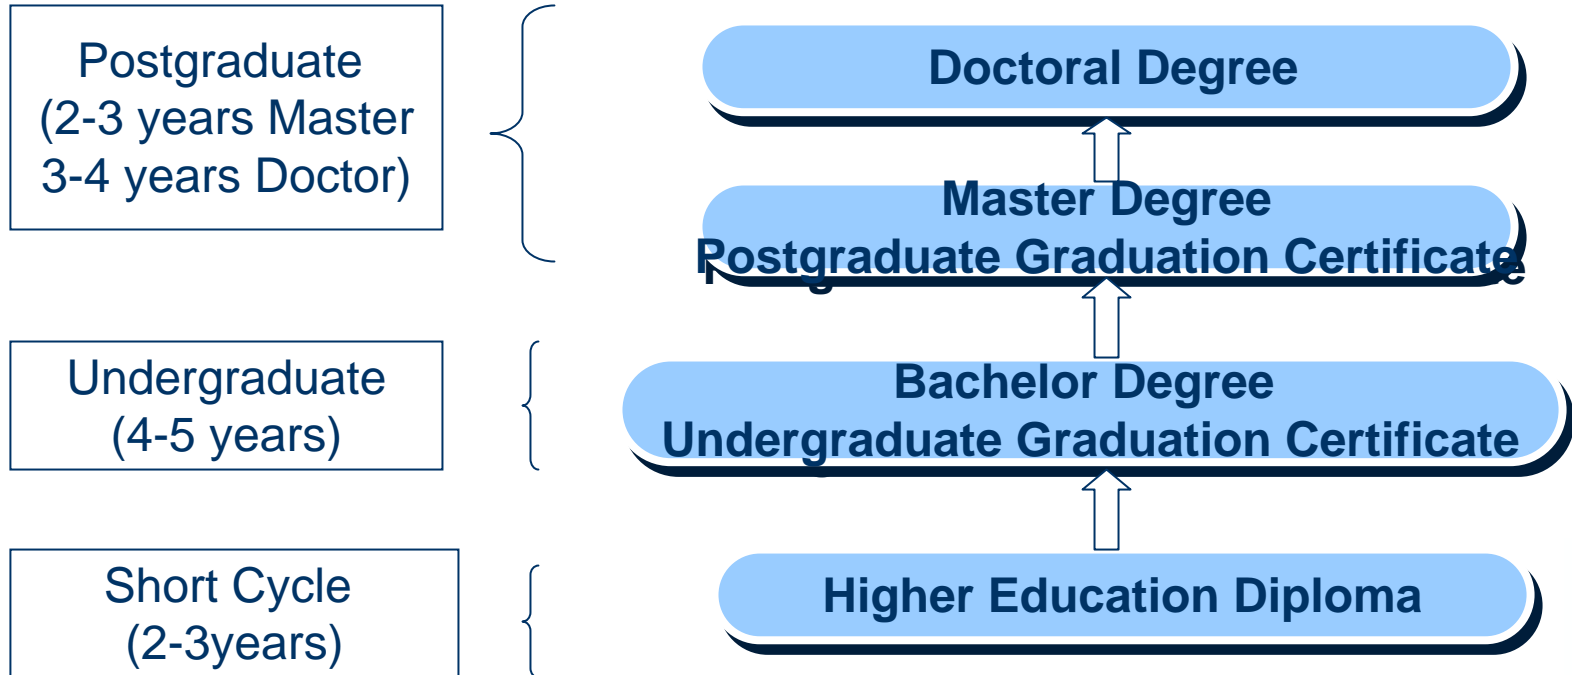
Postgraduate
(2-3 years Master
3-4 years Doctor)

Undergraduate
(4-5 years)

Short Cycle
(2-3years)

Doctoral Degree

Master Degree
Postgraduate Graduation Certificate

Bachelor Degree
Undergraduate Graduation Certificate

Higher Education Diploma